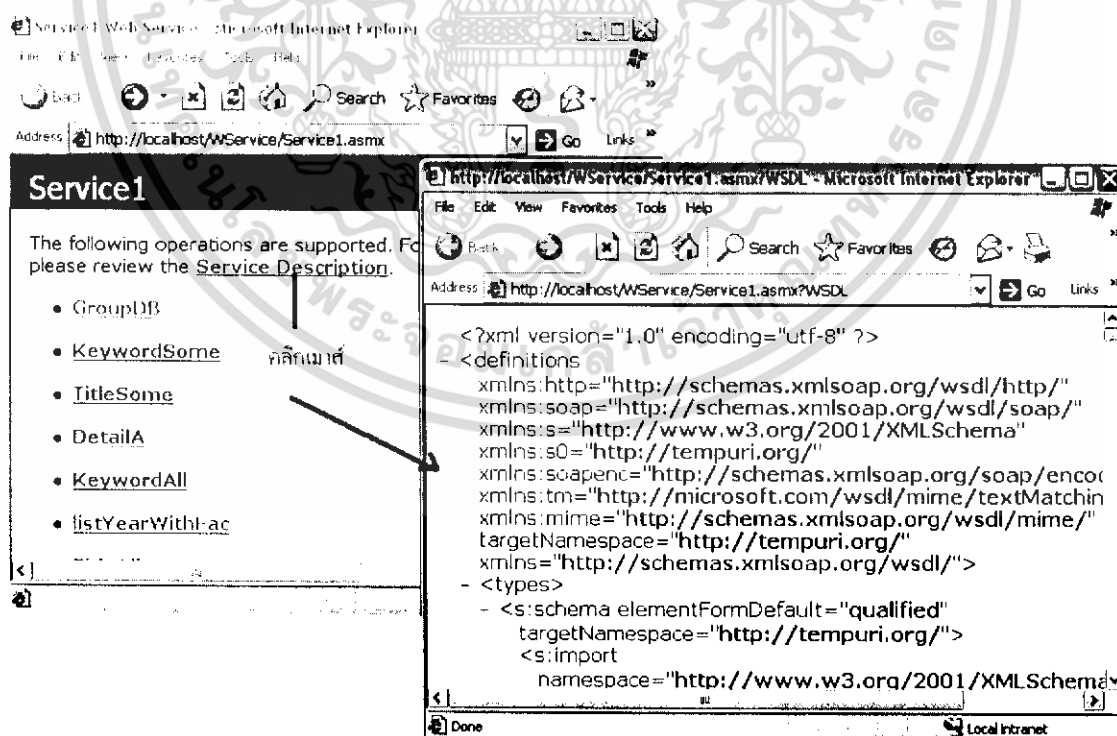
Service1 Web Service - Microsoft Internet Explorer
File Edit View Favorites Tools Help
Back Search Favorites
Address http://localhost/WService/Service1.asmx Go Links

Service1

The following operations are supported. Fo please review the Service Description.

• GroupDB
• KeywordSome
• TitleSome
• DetailA
• KeywordAll
• listYearWithFac

คลิกเมาส์

http://localhost/WService/Service1.asmx?WSDL - Microsoft Internet Explorer
File Edit View Favorites Tools Help
Back Search Favorites
Address http://localhost/WService/Service1.asmx?WSDL Go Links

<?xml version="1.0" encoding="utf-8" ?>
- <definitions
xmlns:http="http://schemas.xmlsoap.org/wsdl/http/"
xmlns:soap="http://schemas.xmlsoap.org/wsdl/soap/"
xmlns:s="http://www.w3.org/2001/XMLSchema"
xmlns:s0="http://tempuri.org/"
xmlns:soapenc="http://schemas.xmlsoap.org/soap/encod
xmlns:tm="http://microsoft.com/wsdl/mime/textMatchin
xmlns:mime="http://schemas.xmlsoap.org/wsdl/mime/"
targetNamespace="http://tempuri.org/"
xmlns="http://schemas.xmlsoap.org/wsdl/">
- <types>
- <s:schema elementFormDefault="qualified"
targetNamespace="http://tempuri.org/">
<s:import
namespace="http://www.w3.org/2001/XMLSchema
Done
Local intranet